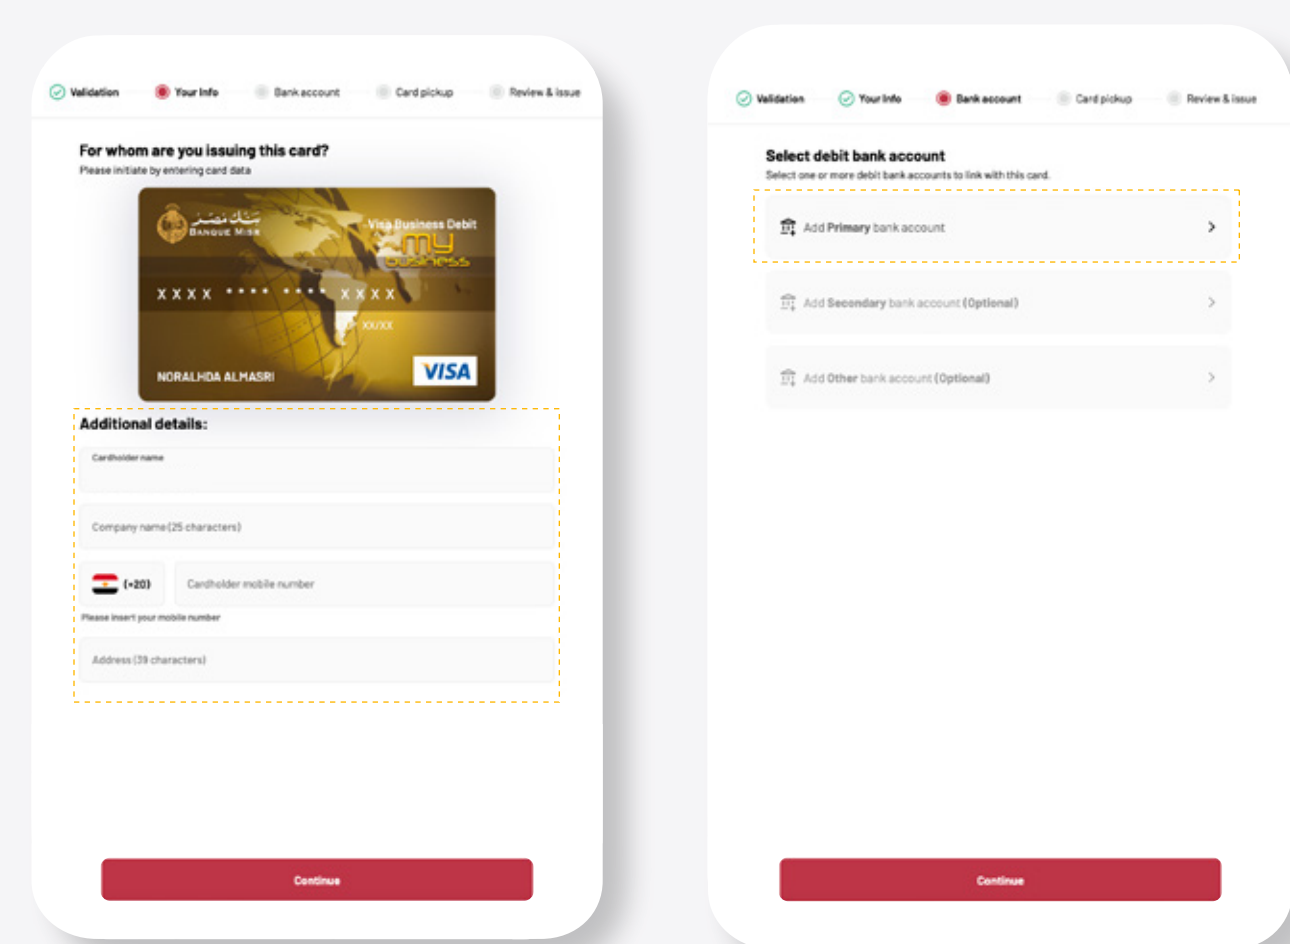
Validation Your Info Bank account Card pickup Review & issue

For whom are you issuing this card?
Please initiate by entering card data

بنك مصر
BANQUE MISR
Visa Business Debit
my business
XXXX **** **** XXXX
XX/XX
NORALHDA ALMASRI
VISA

Additional details:

Cardholder name

Company name (25 characters)

(+20) Cardholder mobile number

Please insert your mobile number

Address (39 characters)

Continue

Validation Your Info Bank account Card pickup Review & issue

Select debit bank account
Select one or more debit bank accounts to link with this card.

Add Primary bank account >

Add Secondary bank account (Optional) >

Add Other bank account (Optional) >

Continue